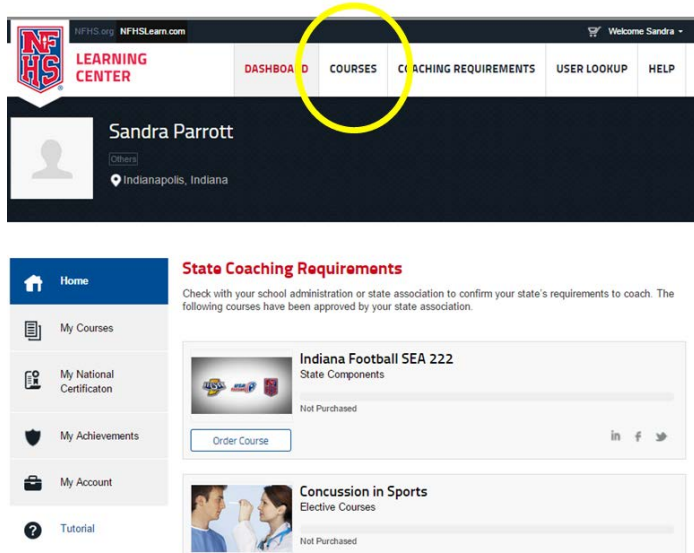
NFHS.org NFHSLearn.com

Welcome Sandra

NFHS LEARNING CENTER

DASHBOARD COURSES COACHING REQUIREMENTS USER LOOKUP HELP

Sandra Parrott

Others

Indianapolis, Indiana

Home

My Courses

My National Certificaton

My Achievements

My Account

Tutorial

State Coaching Requirements

Check with your school administration or state association to confirm your state's requirements to coach. The following courses have been approved by your state association.

Indiana Football SEA 222

State Components

Not Purchased

Order Course

Concussion in Sports

Elective Courses

Not Purchased